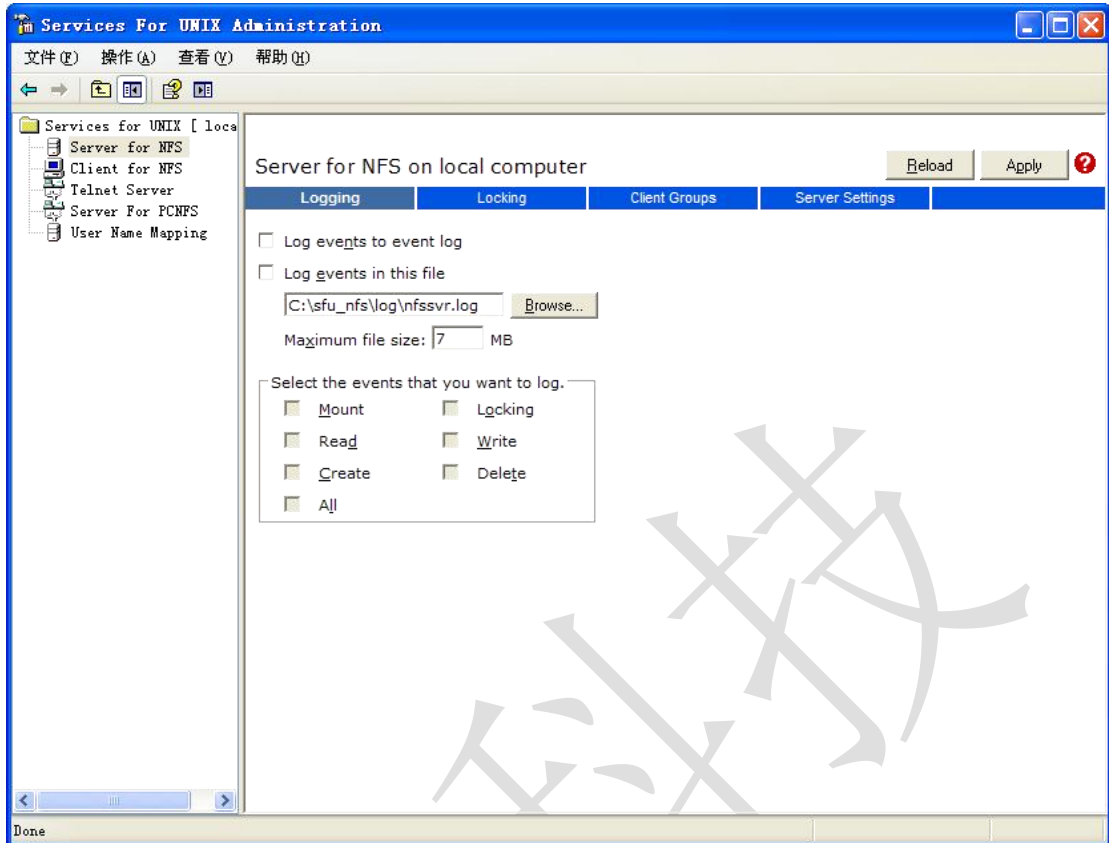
Services For UNIX Administration

文件(F) 操作(A) 查看(V) 帮助(H)

Services for UNIX [ loca
Server for NFS
Client for NFS
Telnet Server
Server For PCNFS
User Name Mapping

Server for NFS on local computer

Reload Apply

| Logging | Locking | Client Groups | Server Settings |
|---|---|---|---|

Log events to event log

Log events in this file

C:\sfu_nfs\log\nfssvr.log Browse...

Maximum file size: 7 MB

Select the events that you want to log.

Mount Locking

Read Write

Create Delete

All

Done